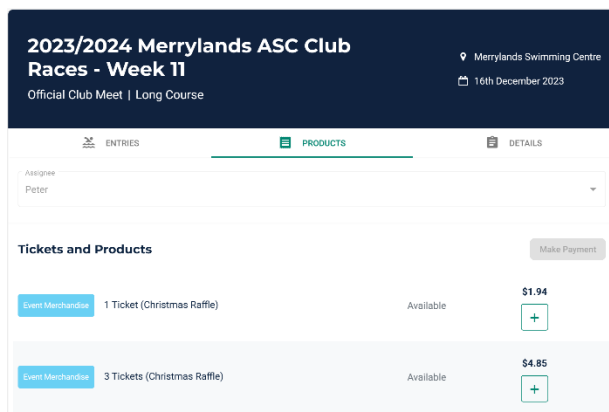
2023/2024 Merrylands ASC Club Races - Week 11

Official Club Meet | Long Course

Merrylands Swimming Centre

16th December 2023

ENTRIES

PRODUCTS

DETAILS

Assignee

Peter

Tickets and Products

Make Payment

Event Merchandise

1 Ticket (Christmas Raffle)

Available

$1.94

+

Event Merchandise

3 Tickets (Christmas Raffle)

Available

$4.85

+